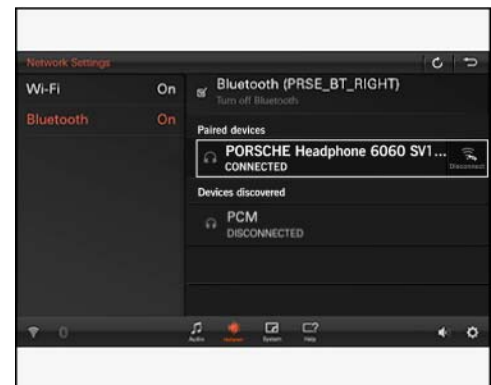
Network Settings

Wi-Fi On

Bluetooth On

Bluetooth (PRSE_BT_RIGHT)
Turn off Bluetooth

Paired devices

PORSCHE Headphone 6060 SV1...
CONNECTED

Disconnect

Devices discovered

PCM
DISCONNECTED

0

Audio Network System Help